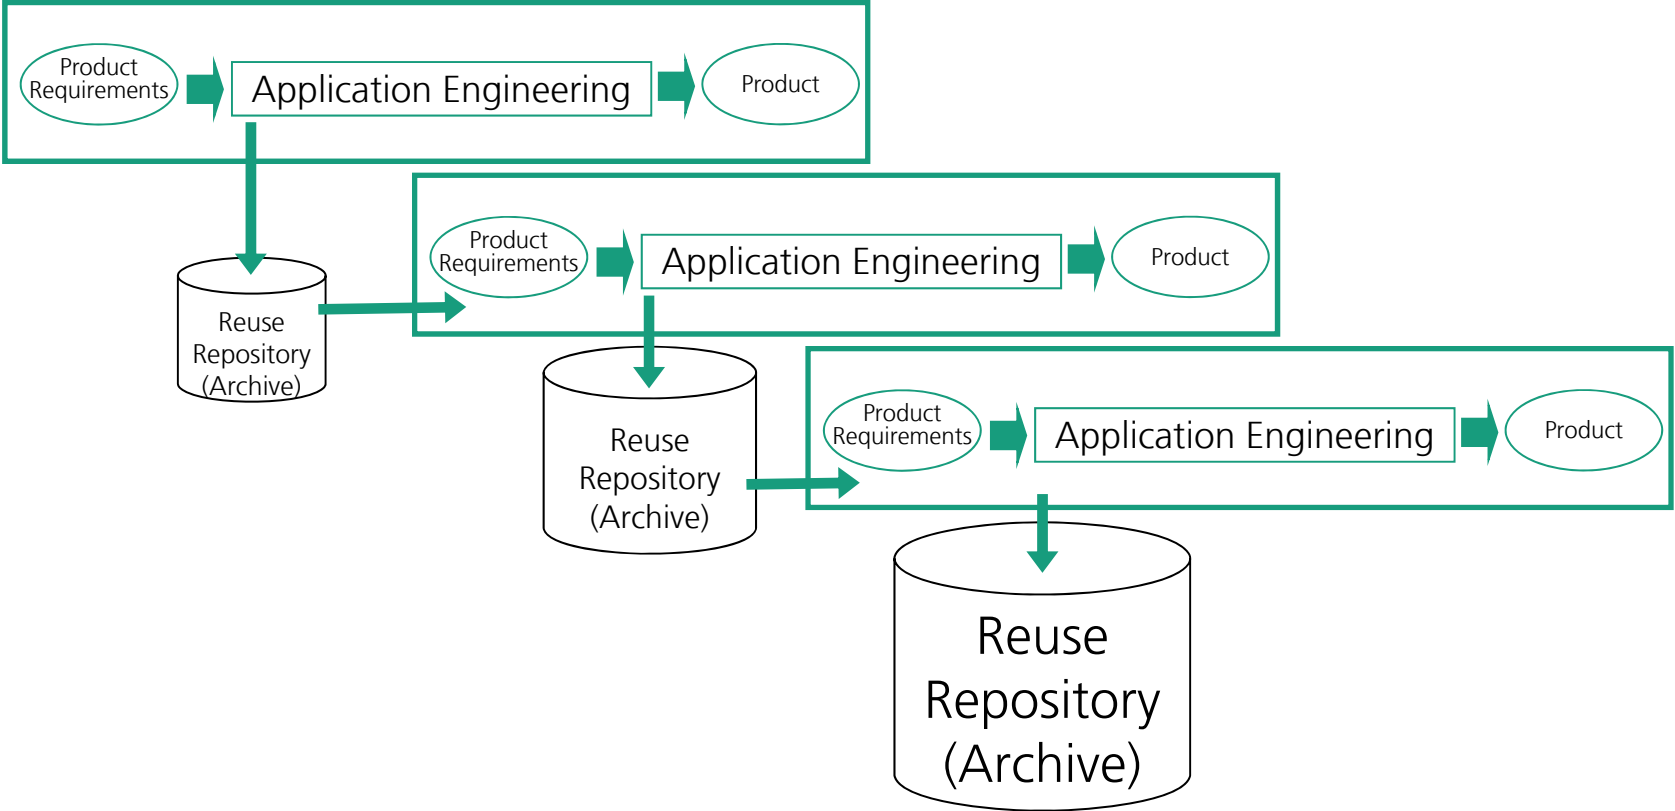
Product Requirements

Application Engineering

Product

Reuse Repository (Archive)

Product Requirements

Application Engineering

Product

Reuse Repository (Archive)

Product Requirements

Application Engineering

Product

Reuse Repository (Archive)